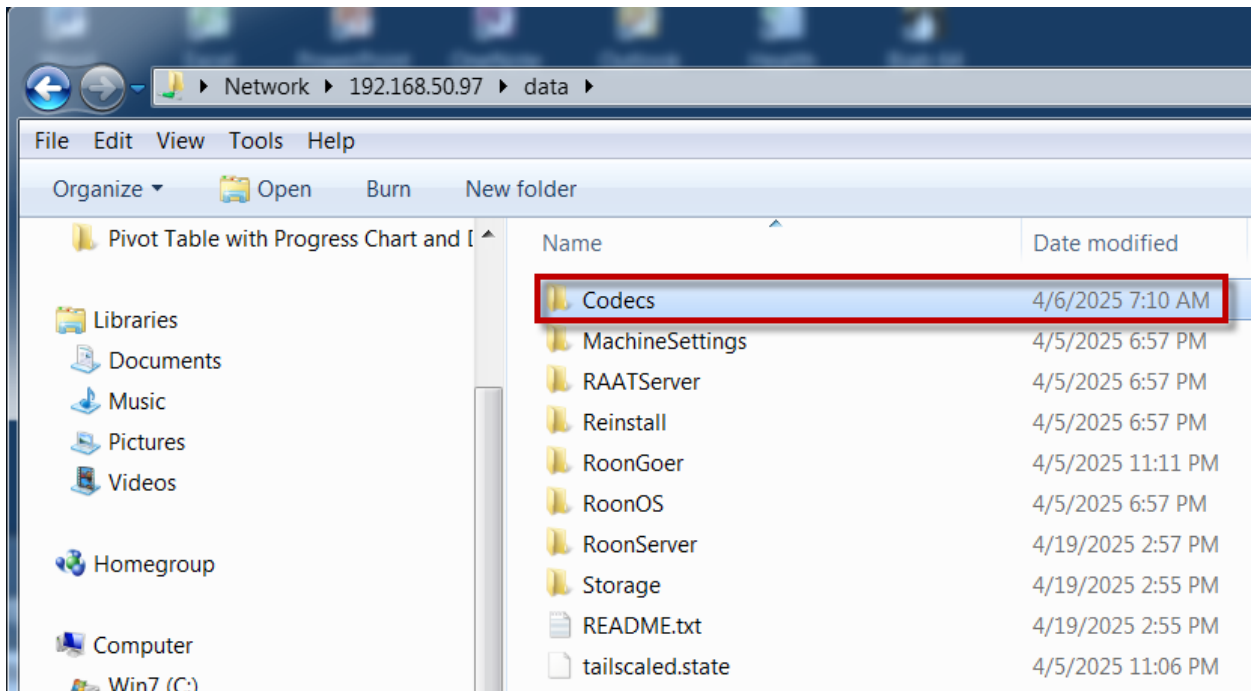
Network ▸ 192.168.50.97 ▸ data ▸

File Edit View Tools Help

Organize ▾ Open Burn New folder

Pivot Table with Progress Chart and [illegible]

Libraries
Documents
Music
Pictures
Videos

Homegroup

Computer
Win7 (C:)

| Name | Date modified |
|---|---|
| Codecs | 4/6/2025 7:10 AM |
| MachineSettings | 4/5/2025 6:57 PM |
| RAATServer | 4/5/2025 6:57 PM |
| Reinstall | 4/5/2025 6:57 PM |
| RoonGoer | 4/5/2025 11:11 PM |
| RoonOS | 4/5/2025 6:57 PM |
| RoonServer | 4/19/2025 2:57 PM |
| Storage | 4/19/2025 2:55 PM |
| README.txt | 4/19/2025 2:55 PM |
| tailscaled.state | 4/5/2025 11:06 PM |